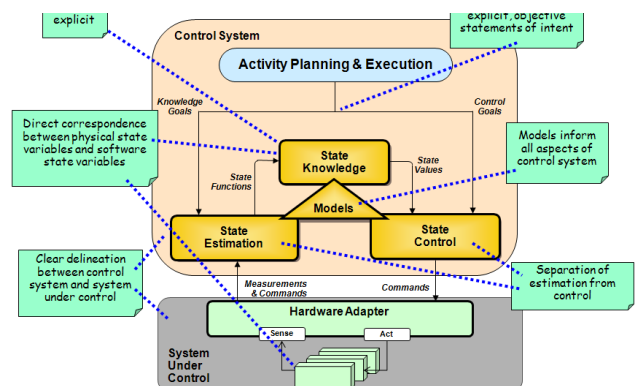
explicit

explicit, objective statements of intent

Control System

Activity Planning & Execution

Knowledge Goals

Control Goals

Direct correspondence between physical state variables and software state variables

State Knowledge

Models inform all aspects of control system

State Functions

State Values

Models

State Estimation

State Control

Clear delineation between control system and system under control

Separation of estimation from control

Measurements & Commands

Commands

Hardware Adapter

Sense

Act

System Under Control